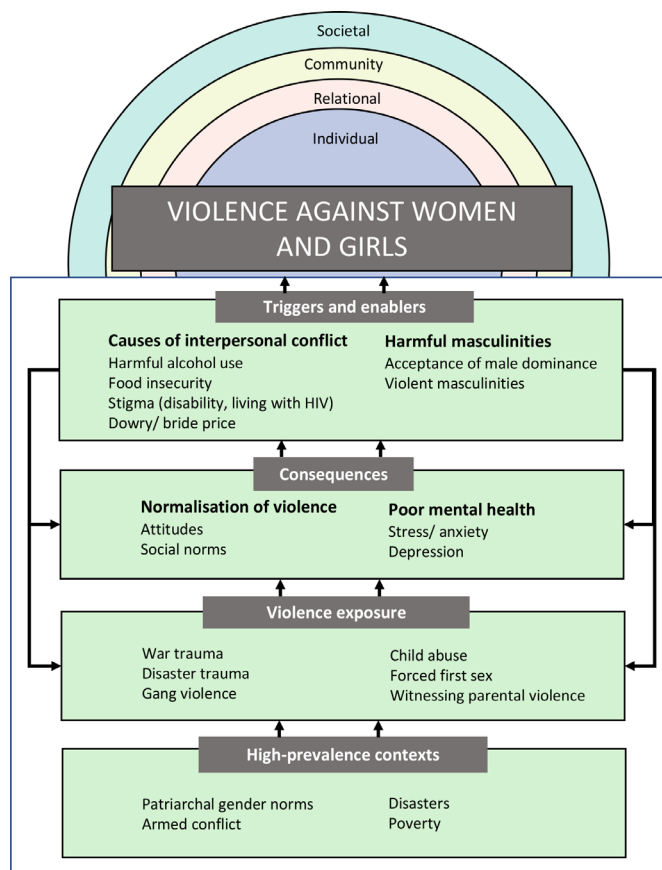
Societal

Community

Relational

Individual

VIOLENCE AGAINST WOMEN AND GIRLS

Triggers and enablers

**Causes of interpersonal conflict**
Harmful alcohol use
Food insecurity
Stigma (disability, living with HIV)
Dowry/ bride price

**Harmful masculinities**
Acceptance of male dominance
Violent masculinities

Consequences

**Normalisation of violence**
Attitudes
Social norms

**Poor mental health**
Stress/ anxiety
Depression

Violence exposure

War trauma
Disaster trauma
Gang violence

Child abuse
Forced first sex
Witnessing parental violence

High-prevalence contexts

Patriarchal gender norms
Armed conflict

Disasters
Poverty